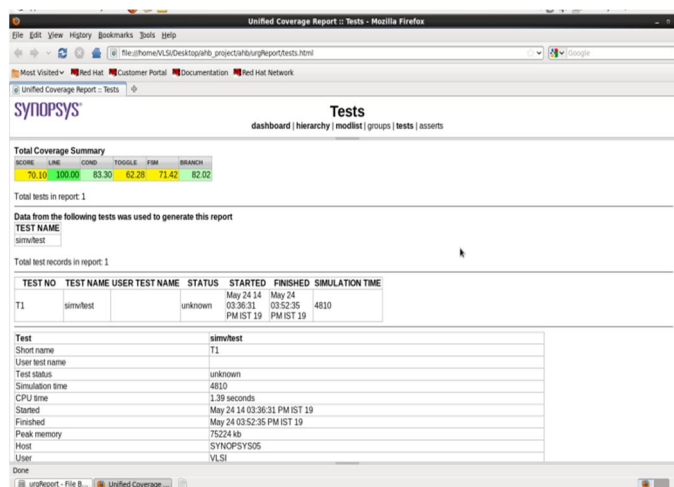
Unified Coverage Report :: Tests - Mozilla Firefox

File Edit View History Bookmarks Tools Help

file:///home/VLSI/Desktop/ahb_project/ahb/urgReport/tests.html

Google

Most Visited Red Hat Customer Portal Documentation Red Hat Network

Unified Coverage Report :: Tests

SYNOPSYS®

Tests

dashboard | hierarchy | modlist | groups | tests | asserts

Total Coverage Summary

| SCORE | LINE | COND | TOGGLE | FSM | BRANCH |
|---|---|---|---|---|---|
| 70.10 | 100.00 | 83.30 | 62.28 | 71.42 | 82.02 |

Total tests in report: 1

Data from the following tests was used to generate this report

| TEST NAME |
|---|
| simv/test |

Total test records in report: 1

| TEST NO | TEST NAME | USER TEST NAME | STATUS | STARTED | FINISHED | SIMULATION TIME |
|---|---|---|---|---|---|---|
| T1 | simv/test | | unknown | May 24 14 03:36:31 PM IST 19 | May 24 03:52:35 PM IST 19 | 4810 |

| Test | simv/test |
|---|---|
| Short name | T1 |
| User test name | |
| Test status | unknown |
| Simulation time | 4810 |
| CPU time | 1.39 seconds |
| Started | May 24 14 03:36:31 PM IST 19 |
| Finished | May 24 03:52:35 PM IST 19 |
| Peak memory | 75224 kb |
| Host | SYNOPSYS05 |
| User | VLSI |

Done

urgReport - File B... Unified Coverage ...